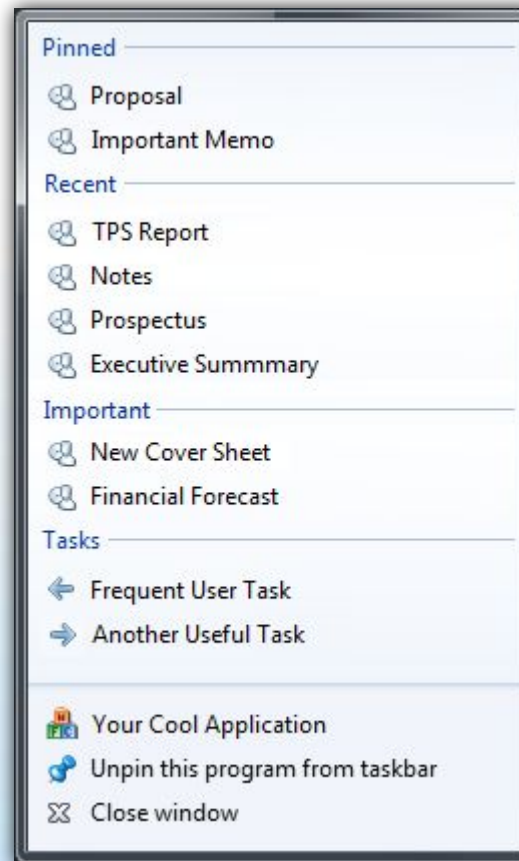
Pinned
Proposal
Important Memo
Recent
TPS Report
Notes
Prospectus
Executive Summmary
Important
New Cover Sheet
Financial Forecast
Tasks
Frequent User Task
Another Useful Task

Your Cool Application
Unpin this program from taskbar
Close window